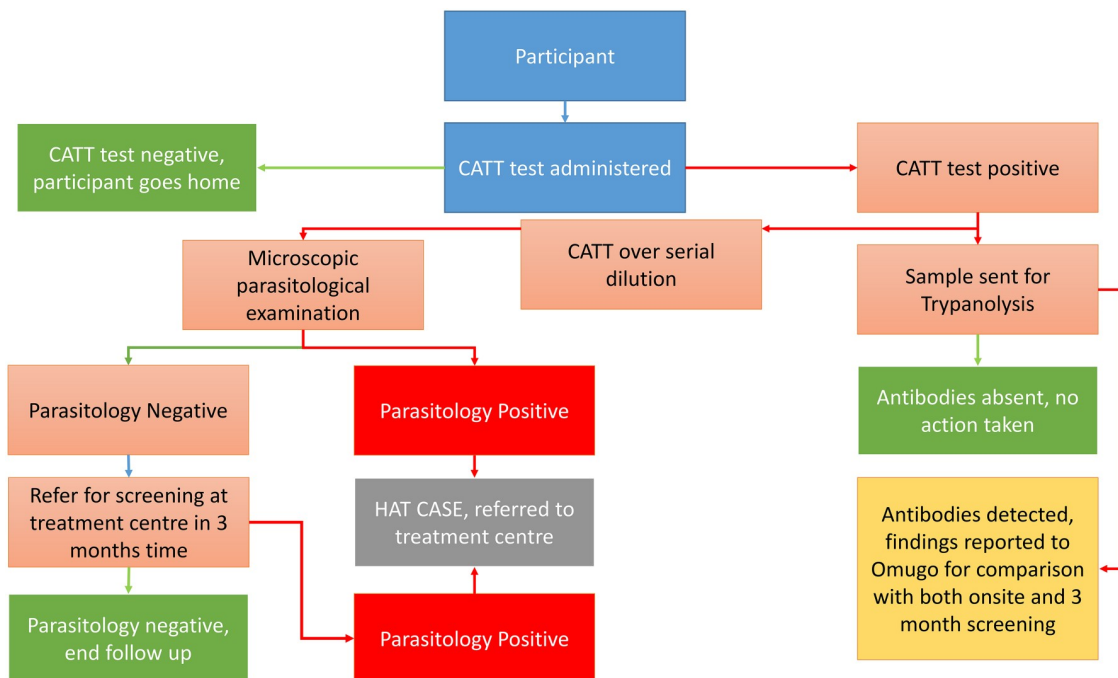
Participant

CATT test negative, participant goes home

CATT test administered

CATT test positive

Microscopic parasitological examination

CATT over serial dilution

Sample sent for Trypanolysis

Parasitology Negative

Parasitology Positive

Antibodies absent, no action taken

Refer for screening at treatment centre in 3 months time

HAT CASE, referred to treatment centre

Antibodies detected, findings reported to Omugo for comparison with both onsite and 3 month screening

Parasitology negative, end follow up

Parasitology Positive